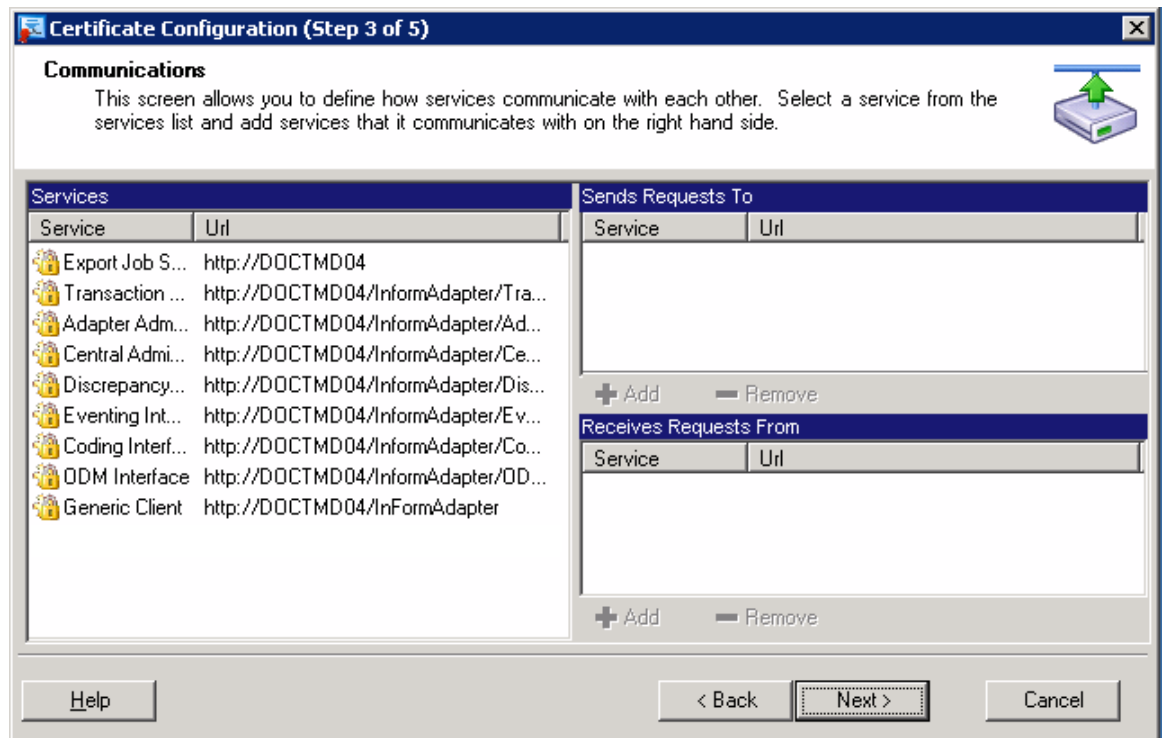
Certificate Configuration (Step 3 of 5)

Communications

This screen allows you to define how services communicate with each other. Select a service from the services list and add services that it communicates with on the right hand side.

Services

| Service | Url |
|---|---|
| Export Job S... | http://DOCTMD04 |
| Transaction ... | http://DOCTMD04/InformAdapter/Tra... |
| Adapter Adm... | http://DOCTMD04/InformAdapter/Ad... |
| Central Admi... | http://DOCTMD04/InformAdapter/Ce... |
| Discrepancy... | http://DOCTMD04/InformAdapter/Dis... |
| Eventing Int... | http://DOCTMD04/InformAdapter/Ev... |
| Coding Interf... | http://DOCTMD04/InformAdapter/Co... |
| ODM Interface | http://DOCTMD04/InformAdapter/OD... |
| Generic Client | http://DOCTMD04/InFormAdapter |

Sends Requests To

| Service | Url |
|---|---|

Add Remove

Receives Requests From

| Service | Url |
|---|---|

Add Remove

Help

< Back Next > Cancel